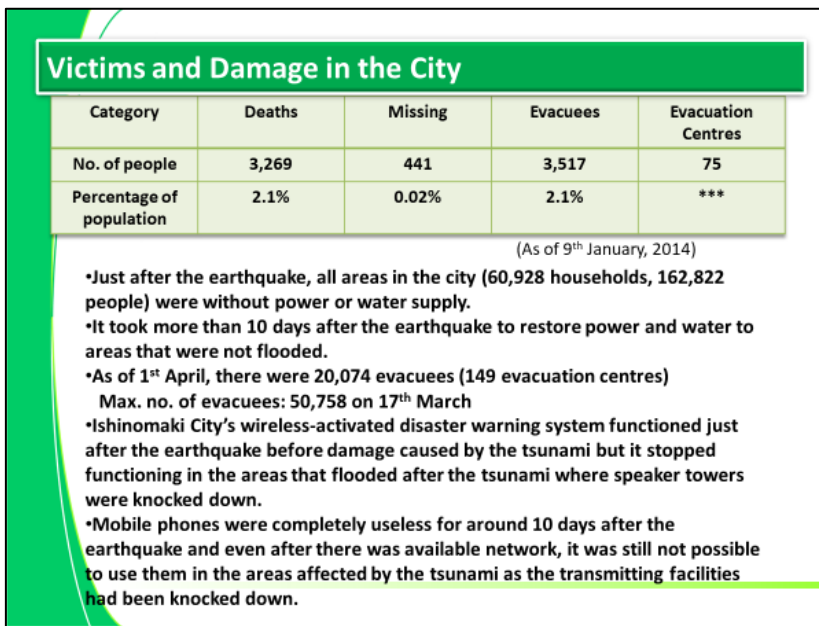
Victims and Damage in the City

| Category | Deaths | Missing | Evacuees | Evacuation Centres |
|---|---|---|---|---|
| No. of people | 3,269 | 441 | 3,517 | 75 |
| Percentage of population | 2.1% | 0.02% | 2.1% | *** |

(As of 9$^{th}$ January, 2014)

•Just after the earthquake, all areas in the city (60,928 households, 162,822 people) were without power or water supply.
•It took more than 10 days after the earthquake to restore power and water to areas that were not flooded.
•As of 1$^{st}$ April, there were 20,074 evacuees (149 evacuation centres)
Max. no. of evacuees: 50,758 on 17$^{th}$ March
•Ishinomaki City's wireless-activated disaster warning system functioned just after the earthquake before damage caused by the tsunami but it stopped functioning in the areas that flooded after the tsunami where speaker towers were knocked down.
•Mobile phones were completely useless for around 10 days after the earthquake and even after there was available network, it was still not possible to use them in the areas affected by the tsunami as the transmitting facilities had been knocked down.